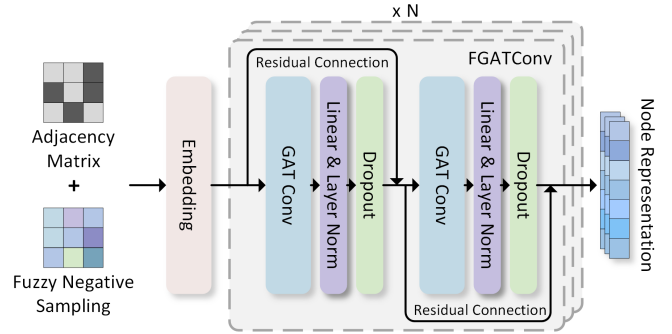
x N

Adjacency Matrix

+

Fuzzy Negative Sampling

Embedding

Residual Connection

FGATConv

GAT Conv

Linear & Layer Norm

Dropout

GAT Conv

Linear & Layer Norm

Dropout

Residual Connection

Node Representation